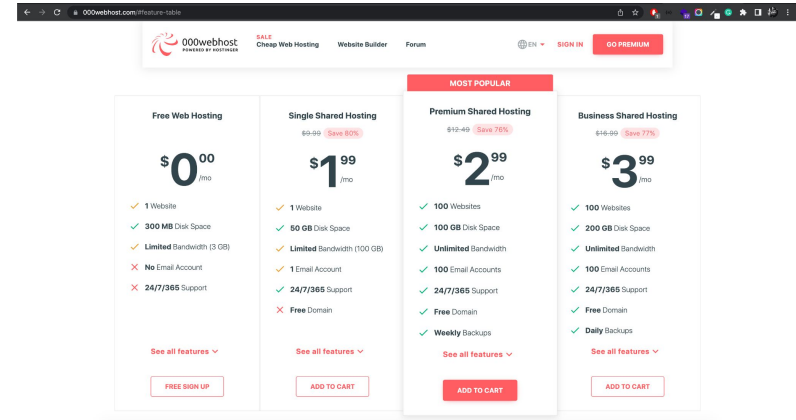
000webhost.com/#feature-table

000webhost POWERED BY HOSTINGER

SALE
Cheap Web Hosting

Website Builder

Forum

EN

SIGN IN

GO PREMIUM

MOST POPULAR

| Free Web Hosting | Single Shared Hosting | Premium Shared Hosting | Business Shared Hosting |
|---|---|---|---|
| | ~~$9.99~~ Save 80% | ~~$12.49~~ Save 76% | ~~$16.99~~ Save 77% |
| $0.00 /mo | $1.99 /mo | $2.99 /mo | $3.99 /mo |
| 1 Website | 1 Website | 100 Websites | 100 Websites |
| 300 MB Disk Space | 50 GB Disk Space | 100 GB Disk Space | 200 GB Disk Space |
| Limited Bandwidth (3 GB) | Limited Bandwidth (100 GB) | Unlimited Bandwidth | Unlimited Bandwidth |
| No Email Account | 1 Email Account | 100 Email Accounts | 100 Email Accounts |
| 24/7/365 Support | 24/7/365 Support | 24/7/365 Support | 24/7/365 Support |
| | Free Domain | Free Domain | Free Domain |
| | | Weekly Backups | Daily Backups |
| See all features | See all features | See all features | See all features |
| FREE SIGN UP | ADD TO CART | ADD TO CART | ADD TO CART |